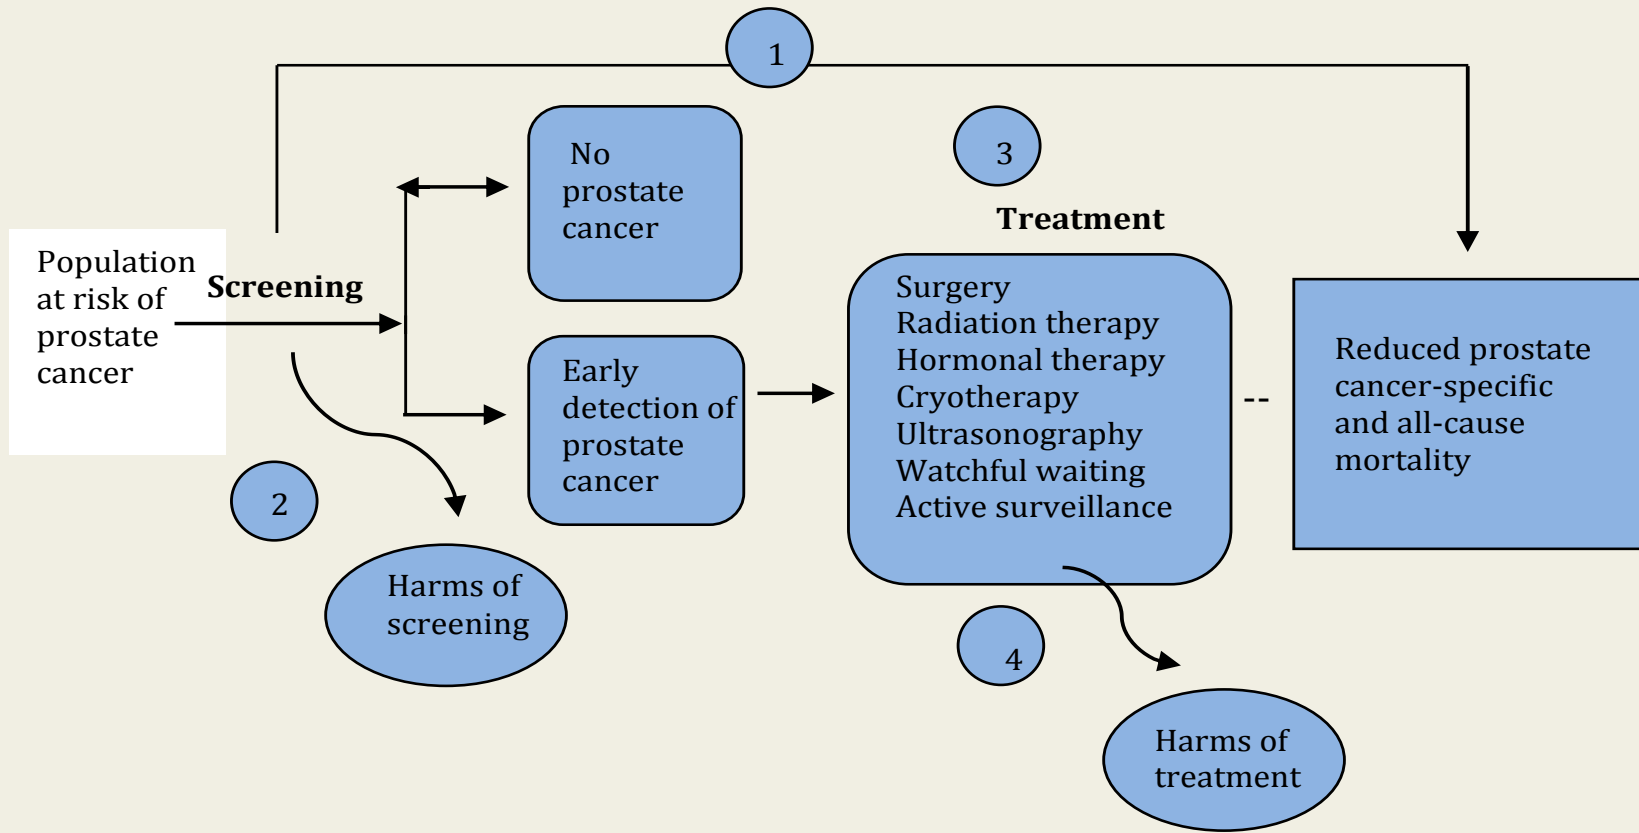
1

Population at risk of prostate cancer

Screening

No prostate cancer

Early detection of prostate cancer

2

Harms of screening

3

Treatment

Surgery
Radiation therapy
Hormonal therapy
Cryotherapy
Ultrasonography
Watchful waiting
Active surveillance

4

Harms of treatment

--

Reduced prostate cancer-specific and all-cause mortality